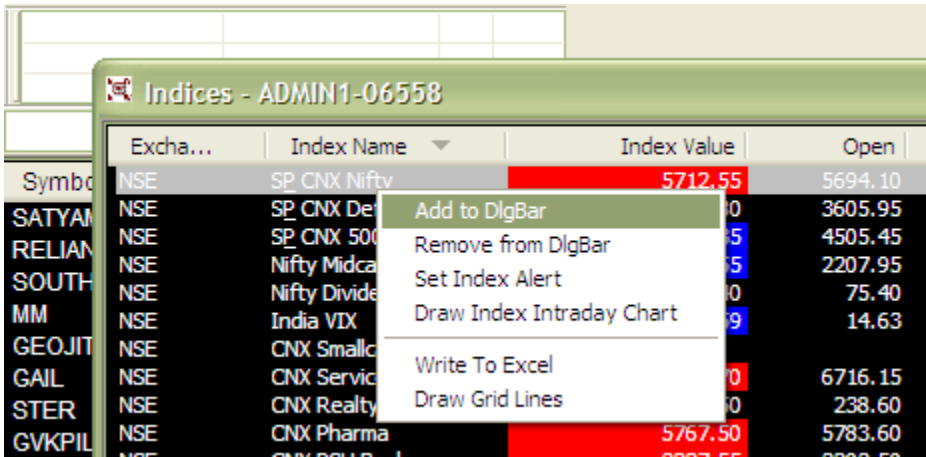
Indices - ADMIN1-06558

| Excha... | Index Name | Index Value | Open |
|---|---|---|---|
| NSE | SP CNX Nifty | 5712.55 | 5694.10 |
| NSE | SP CNX Def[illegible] | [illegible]0 | 3605.95 |
| NSE | SP CNX 500 | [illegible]5 | 4505.45 |
| NSE | Nifty Midca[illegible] | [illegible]5 | 2207.95 |
| NSE | Nifty Divide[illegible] | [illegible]0 | 75.40 |
| NSE | India VIX | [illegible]9 | 14.63 |
| NSE | CNX Smallc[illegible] | | |
| NSE | CNX Servic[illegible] | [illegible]0 | 6716.15 |
| NSE | CNX Realty | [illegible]0 | 238.60 |
| NSE | CNX Pharma | 5767.50 | 5783.60 |

Symbo
SATYAM
RELIAN
SOUTH
MM
GEOJIT
GAIL
STER
GVKPIL

Add to DlgBar
Remove from DlgBar
Set Index Alert
Draw Index Intraday Chart
Write To Excel
Draw Grid Lines